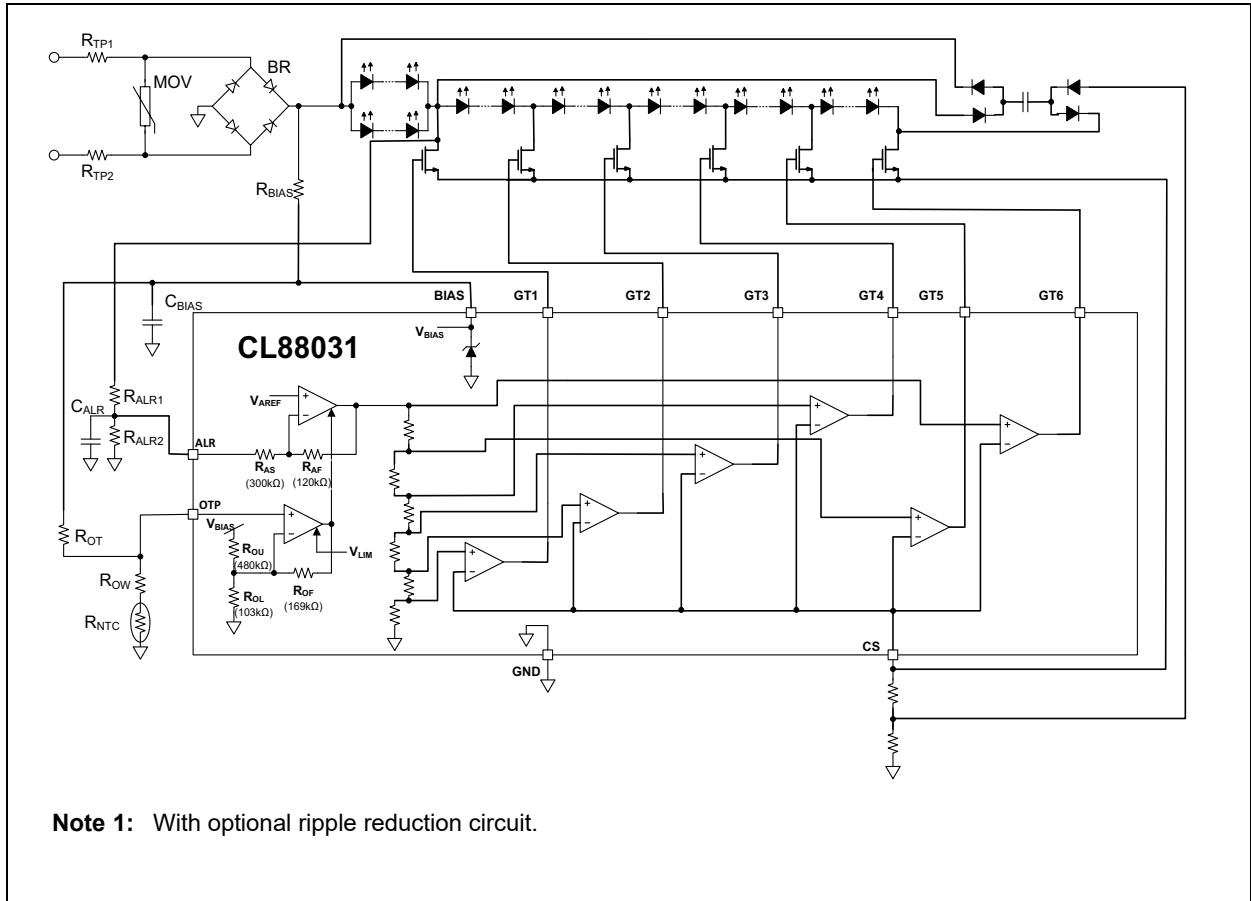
$R_{TP1}$
MOV
BR
$R_{TP2}$
$R_{BIAS}$
$C_{BIAS}$
BIAS
GT1
GT2
GT3
GT4
GT5
GT6
$V_{BIAS}$
CL88031
$V_{AREF}$
$R_{ALR1}$
$C_{ALR}$
$R_{ALR2}$
ALR
$R_{AS}$
(300kΩ)
$R_{AF}$
(120kΩ)
OTP
$V_{BIAS}$
$R_{OU}$
(480kΩ)
$V_{LIM}$
$R_{OT}$
$R_{OF}$
(169kΩ)
$R_{OL}$
(103kΩ)
$R_{OW}$
$R_{NTC}$
CS
GND

**Note 1:** With optional ripple reduction circuit.